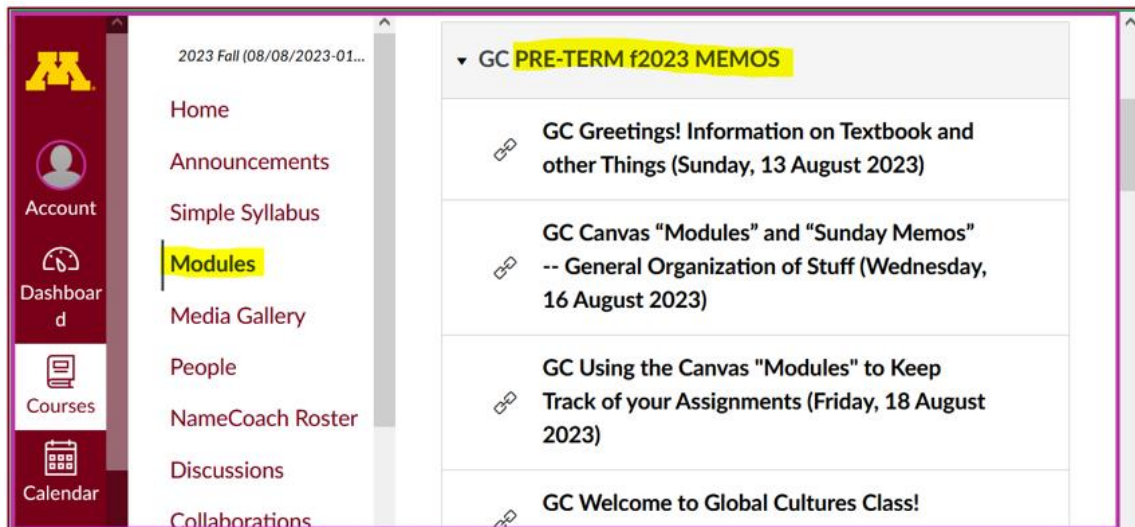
Account

Dashboard

Courses

Calendar

2023 Fall (08/08/2023-01...

Home

Announcements

Simple Syllabus

Modules

Media Gallery

People

NameCoach Roster

Discussions

Collaborations

GC PRE-TERM f2023 MEMOS

GC Greetings! Information on Textbook and other Things (Sunday, 13 August 2023)

GC Canvas "Modules" and "Sunday Memos" -- General Organization of Stuff (Wednesday, 16 August 2023)

GC Using the Canvas "Modules" to Keep Track of your Assignments (Friday, 18 August 2023)

GC Welcome to Global Cultures Class!